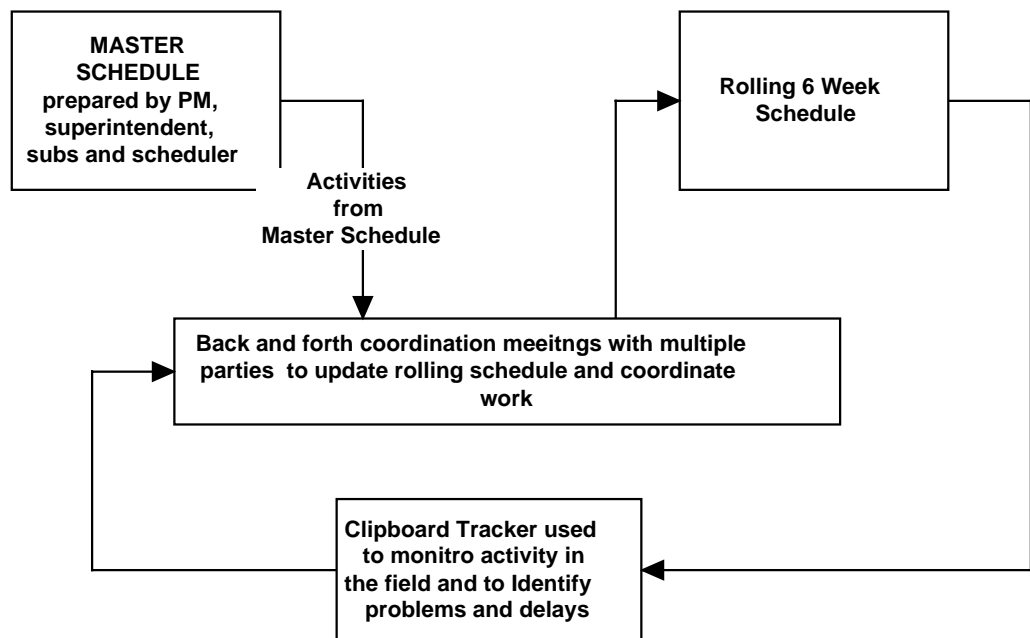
MASTER SCHEDULE prepared by PM, superintendent, subs and scheduler

Activities from Master Schedule

Rolling 6 Week Schedule

Back and forth coordination meeitngs with multiple parties to update rolling schedule and coordinate work

Clipboard Tracker used to monitro activity in the field and to Identify problems and delays